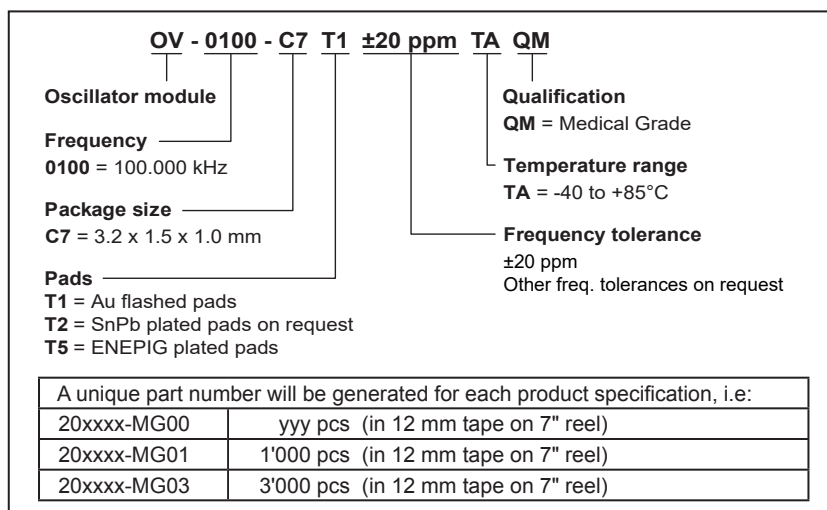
OV - 0100 - C7 T1 ±20 ppm TA QM

Oscillator module

Frequency
0100 = 100.000 kHz

Package size
C7 = 3.2 x 1.5 x 1.0 mm

Pads
T1 = Au flashed pads
T2 = SnPb plated pads on request
T5 = ENEPIG plated pads

Qualification
QM = Medical Grade

Temperature range
TA = -40 to +85°C

Frequency tolerance
±20 ppm
Other freq. tolerances on request

| A unique part number will be generated for each product specification, i.e: | |
|---|---|
| 20xxxx-MG00 | yyy pcs (in 12 mm tape on 7" reel) |
| 20xxxx-MG01 | 1'000 pcs (in 12 mm tape on 7" reel) |
| 20xxxx-MG03 | 3'000 pcs (in 12 mm tape on 7" reel) |